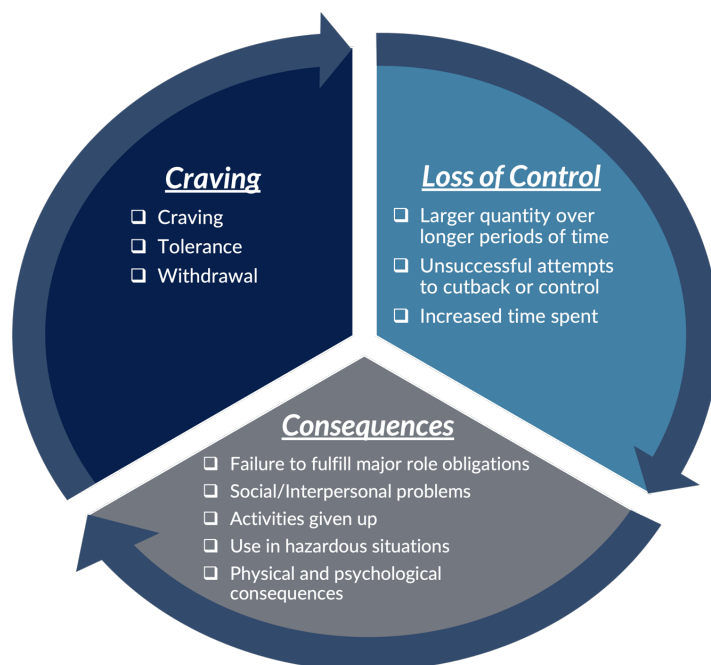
Craving

❑ Craving
❑ Tolerance
❑ Withdrawal

Loss of Control

❑ Larger quantity over longer periods of time
❑ Unsuccessful attempts to cutback or control
❑ Increased time spent

Consequences

❑ Failure to fulfill major role obligations
❑ Social/Interpersonal problems
❑ Activities given up
❑ Use in hazardous situations
❑ Physical and psychological consequences